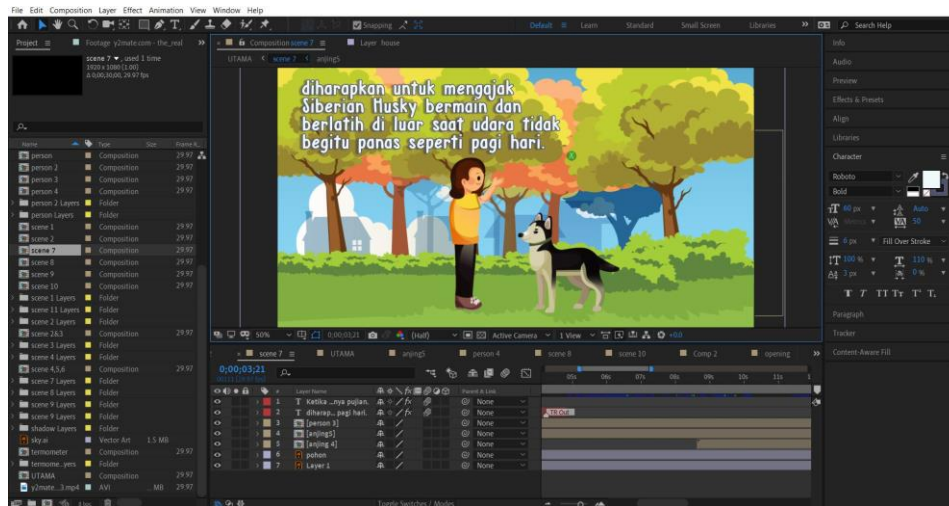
File Edit Composition Layer Effect Animation View Window Help

Snapping

Default Learn Standard Small Screen Libraries Search Help

Project ≡ Footage y2mate.com - the_real

scene 7 ▼, used 1 time
1920 x 1080 (1.00)
Δ 0;00;30;00, 29.97 fps

Composition scene 7 ≡ Layer house

UTAMA scene 7 anjing5

diharapkan untuk mengajak Siberian Husky bermain dan berlatih di luar saat udara tidak begitu panas seperti pagi hari.

| Name | Type | Size | Frame R... |
|---|---|---|---|
| person | Composition | | 29.97 |
| person 2 | Composition | | 29.97 |
| person 3 | Composition | | 29.97 |
| person 4 | Composition | | 29.97 |
| person 2 Layers | Folder | | |
| person Layers | Folder | | |
| scene 1 | Composition | | 29.97 |
| scene 2 | Composition | | 29.97 |
| scene 7 | Composition | | 29.97 |
| scene 8 | Composition | | 29.97 |
| scene 9 | Composition | | 29.97 |
| scene 10 | Composition | | 29.97 |
| scene 1 Layers | Folder | | |
| scene 11 Layers | Folder | | |
| scene 2 Layers | Folder | | |
| scene 2&3 | Composition | | 29.97 |
| scene 3 Layers | Folder | | |
| scene 4 Layers | Folder | | |
| scene 4,5,6 | Composition | | 29.97 |
| scene 7 Layers | Folder | | |
| scene 8 Layers | Folder | | |
| scene 9 Layers | Folder | | |
| scene 9 Layers | Folder | | |
| shadow Layers | Folder | | |
| sky.ai | Vector Art | 1.5 MB | |
| termometer | Composition | | 29.97 |
| termome...yers | Folder | | |
| UTAMA | Composition | | 29.97 |
| y2mate...3.mp4 | AVI | ... MB | 29.97 |

50% 0;00;03;21 (Half) Active Camera 1 View +0.0

scene 7 ≡ UTAMA anjing5 person 4 scene 8 scene 10 Comp 2 opening

0;00;03;21

Layer Name Parent & Link
1 T Ketika ...nya pujian. None
2 T diharap... pagi hari. None
3 [person 3] None
4 [anjing5] None
5 [anjing 4] None
6 pohon None
7 Layer 1 None

05s 06s 07s 08s 09s 10s 11s

Toggle Switches / Modes

Info
Audio
Preview
Effects & Presets
Align
Libraries
Character
Roboto
Bold
60 px Auto
Metrics 50
- px Fill Over Stroke
100 % 110 %
2 px 0 %
T T TT Tr T' T,
Paragraph
Tracker
Content-Aware Fill